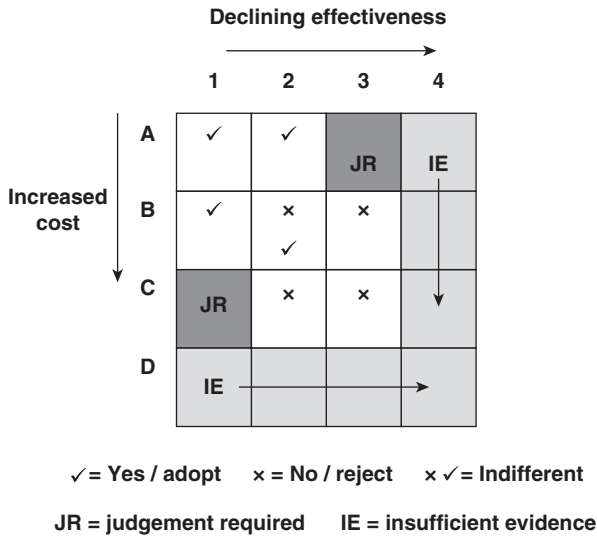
Declining effectiveness

Increased cost

|   | 1 | 2 | 3 | 4 |
|---|---|---|---|---|
| A | ✓ | ✓ | JR | IE |
| B | ✓ | × ✓ | × |  |
| C | JR | × | × |  |
| D | IE |  |  |  |

✓ = Yes / adopt × = No / reject × ✓ = Indifferent

JR = judgement required IE = insufficient evidence